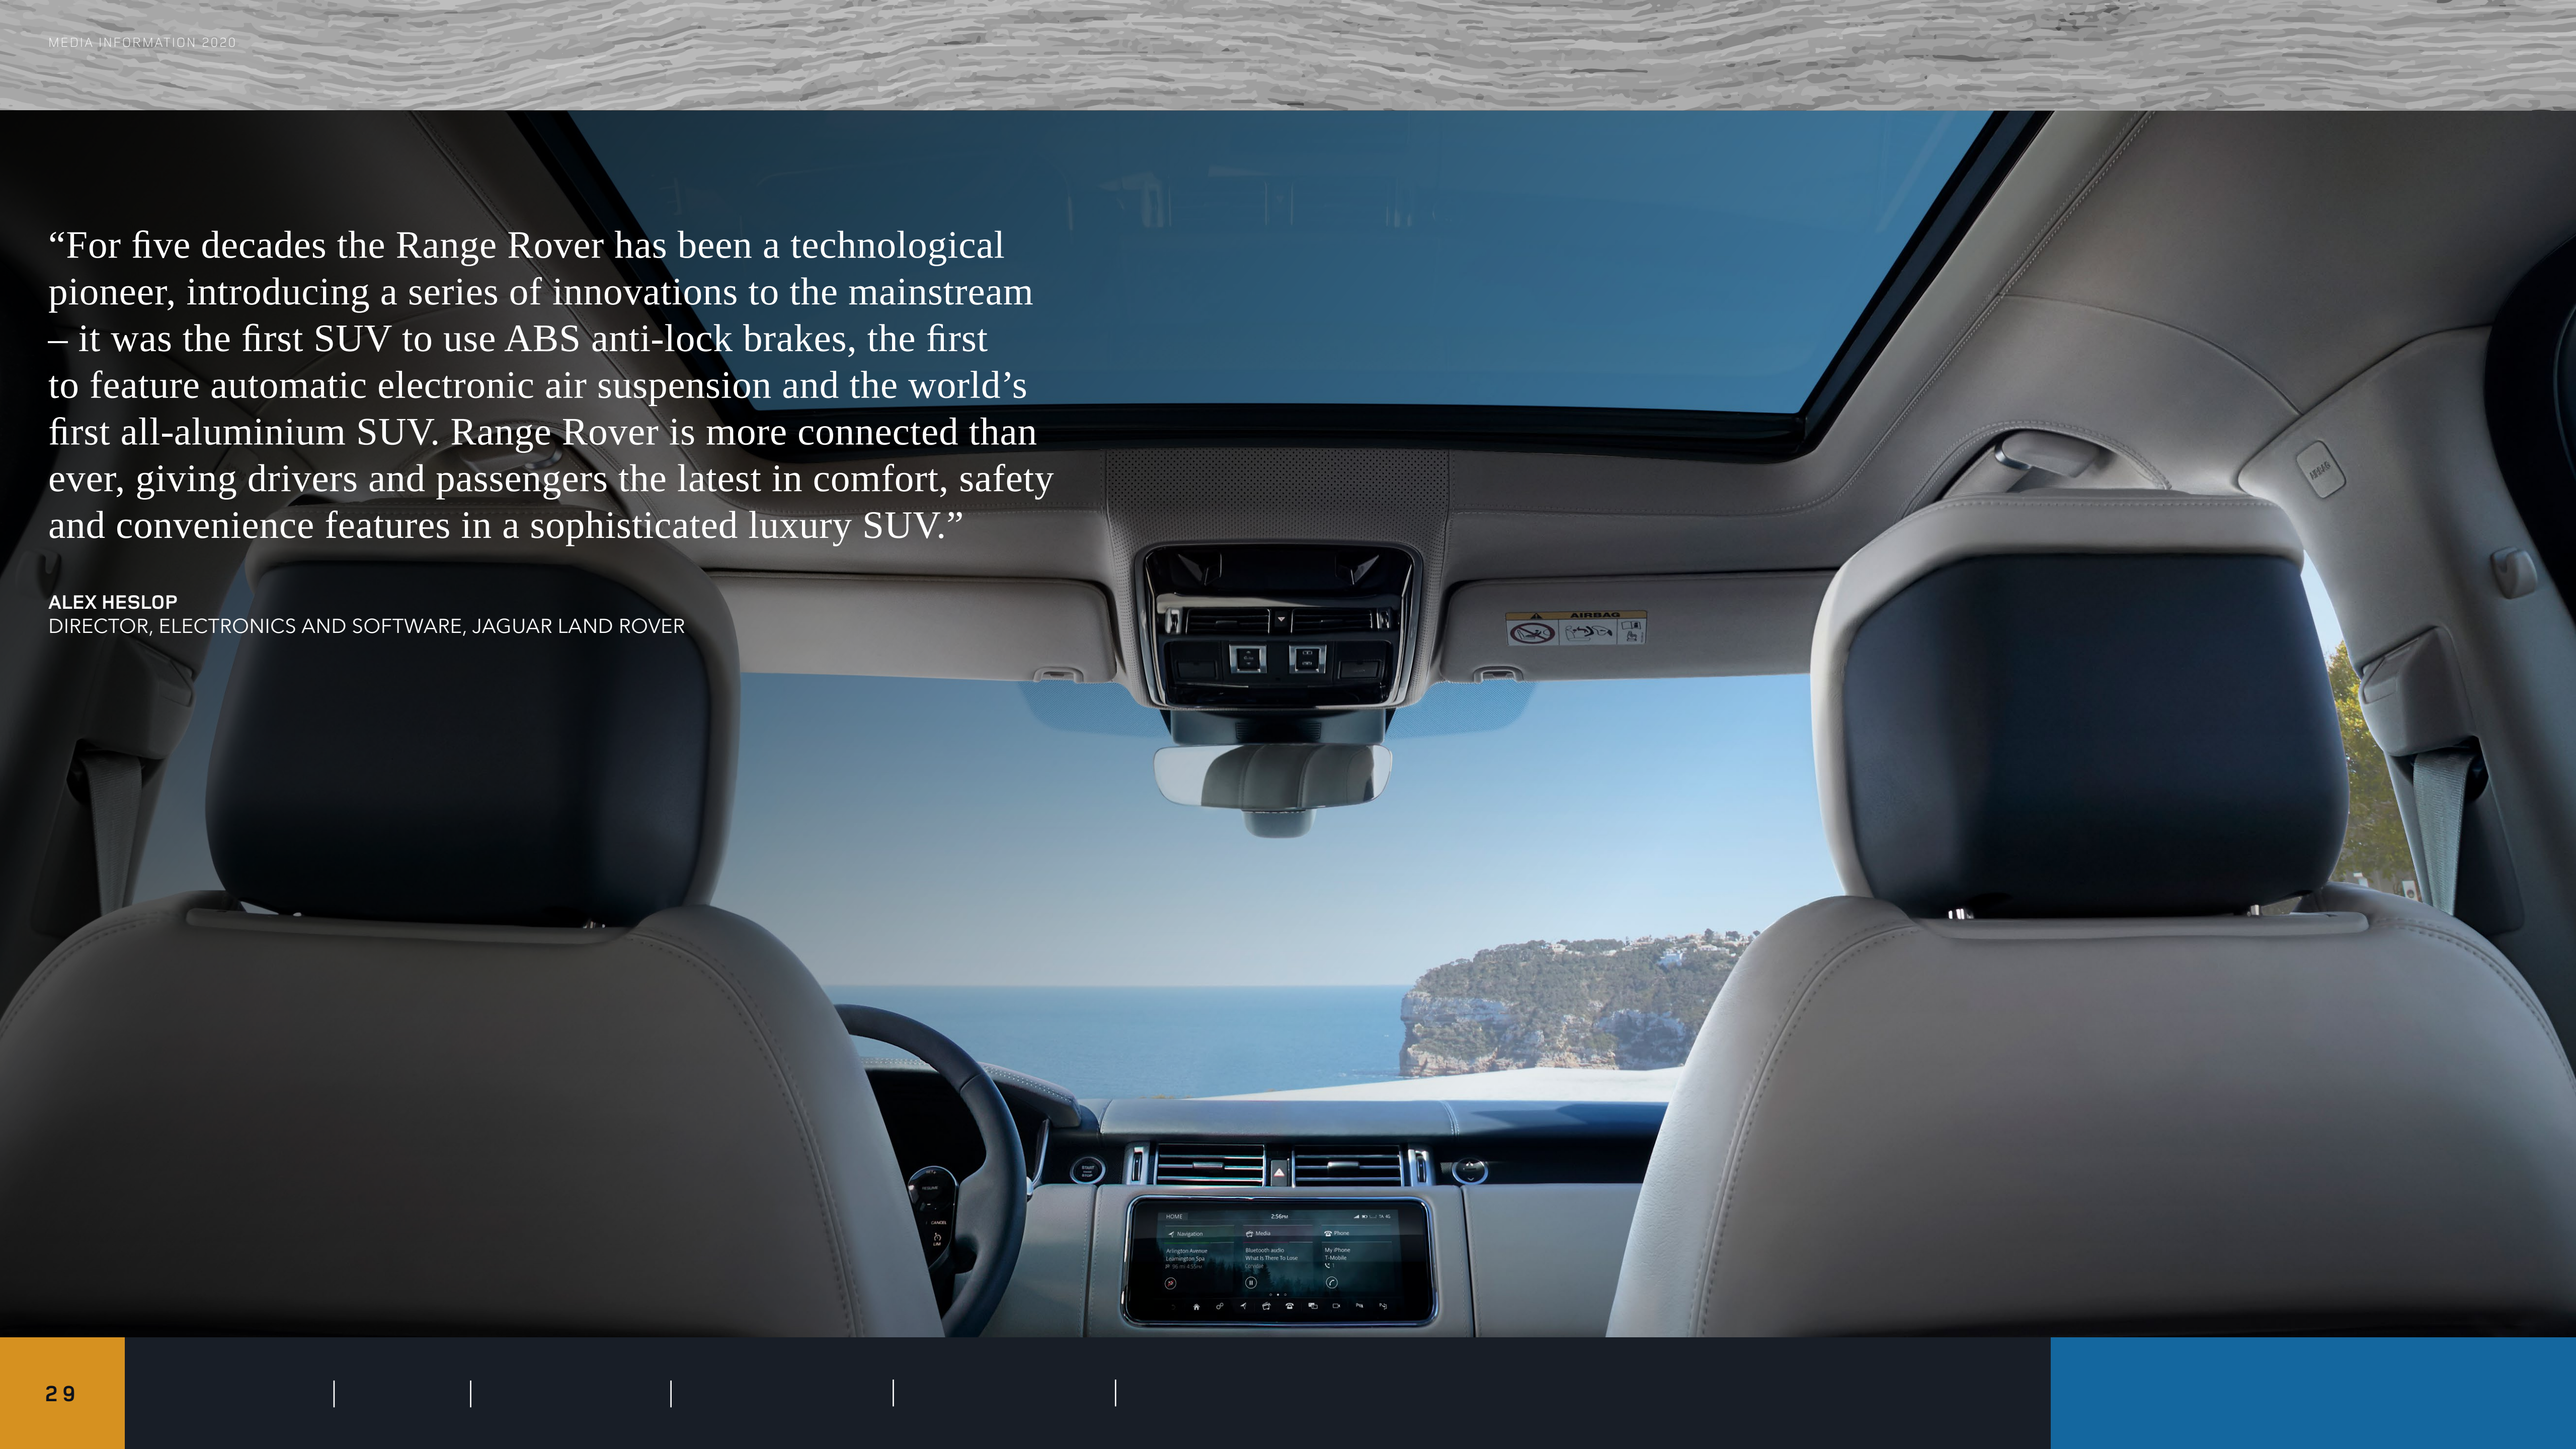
MEDIA INFORMATION 2020

“For five decades the Range Rover has been a technological pioneer, introducing a series of innovations to the mainstream – it was the first SUV to use ABS anti-lock brakes, the first to feature automatic electronic air suspension and the world’s first all-aluminium SUV. Range Rover is more connected than ever, giving drivers and passengers the latest in comfort, safety and convenience features in a sophisticated luxury SUV.”

ALEX HESLOP
DIRECTOR, ELECTRONICS AND SOFTWARE, JAGUAR LAND ROVER

AIRBAG

29